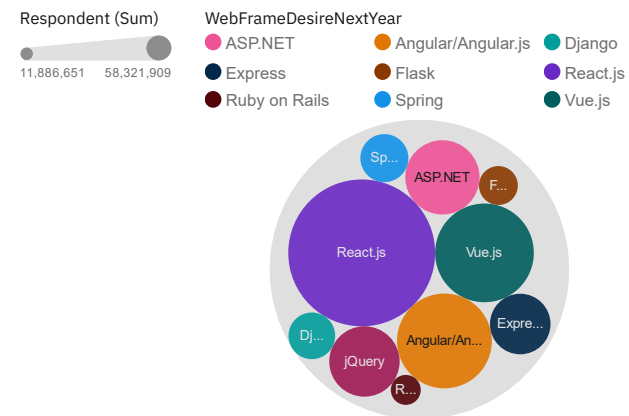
Respondent (Sum)

11,886,651 58,321,909

WebFrameDesireNextYear

ASP.NET
Angular/Angular.js
Django
Express
Flask
React.js
Ruby on Rails
Spring
Vue.js

Sp...
ASP.NET
F...
React.js
Vue.js
Expre...
Dj...
jQuery
Angular/An...
R...